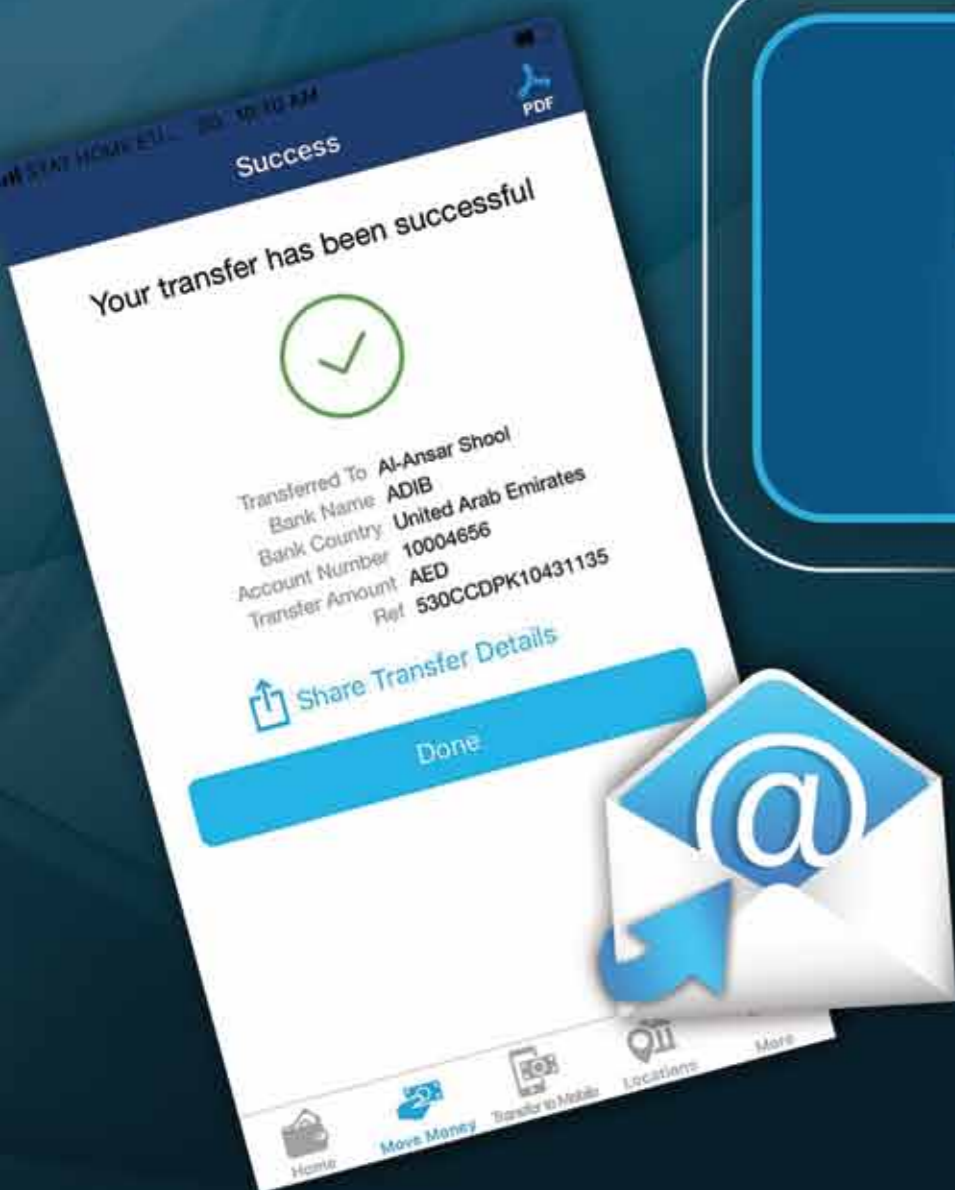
STAY HOME ETI... 10:10 AM

PDF

Success

Your transfer has been successful

Transferred To Al-Ansar Shool
Bank Name ADIB
Bank Country United Arab Emirates
Account Number 10004656
Transfer Amount AED
Ref 530CCDPK10431135

Share Transfer Details

Done

Home
Move Money
Transfer to Mobile
Locations
More